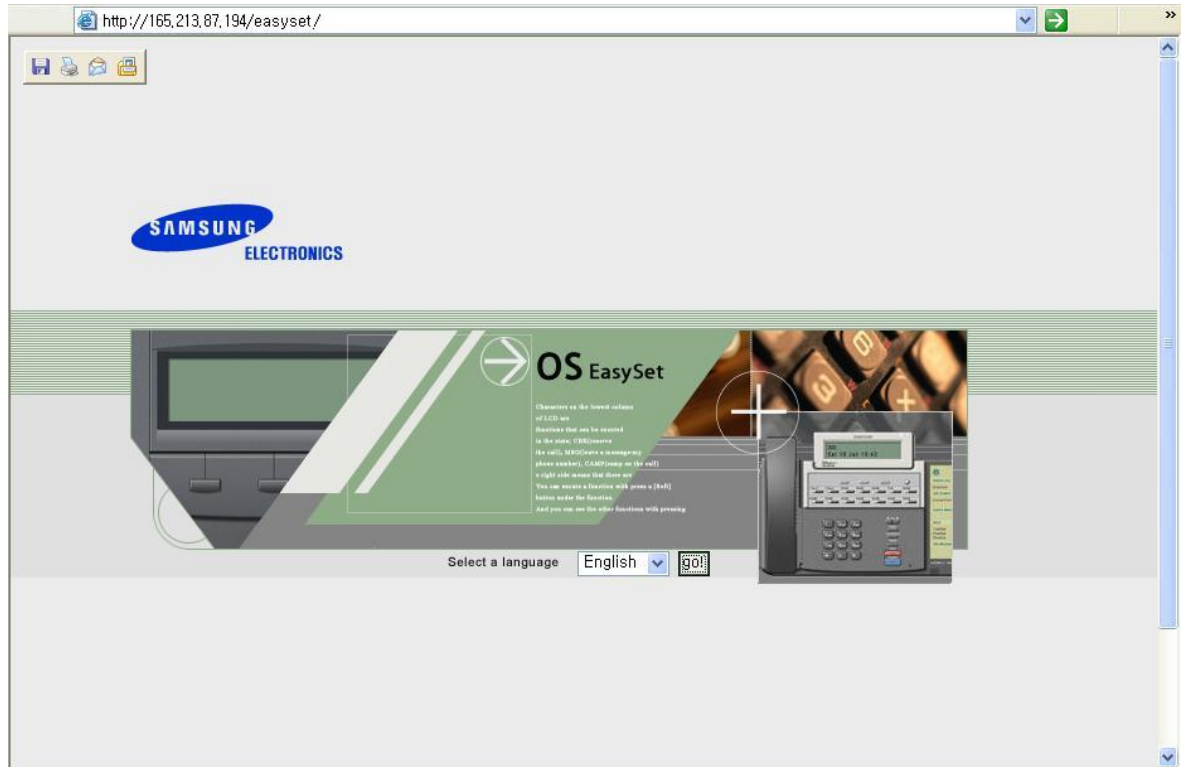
http://165.213.87.194/easyset/

SAMSUNG
ELECTRONICS

OS EasySet

Characters on the lowest column of LCD are functions that can be executed in the state. CBK(reserve the call), MSG(leave a message-my phone number), CAMP(camp on the call) a right side means that there are You can execute a function with press a [Soft] button under the function. And you can see the other functions with pressing

Select a language English go!